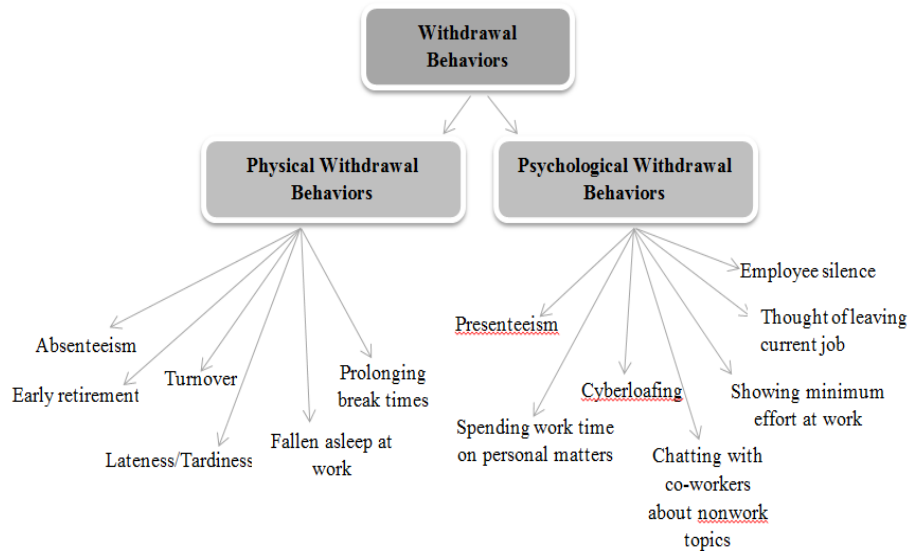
Withdrawal Behaviors

Physical Withdrawal Behaviors

Psychological Withdrawal Behaviors

Absenteeism

Early retirement

Turnover

Lateness/Tardiness

Fallen asleep at work

Prolonging break times

Presenteeism

Spending work time on personal matters

Cyberloafing

Chatting with co-workers about nonwork topics

Showing minimum effort at work

Thought of leaving current job

Employee silence